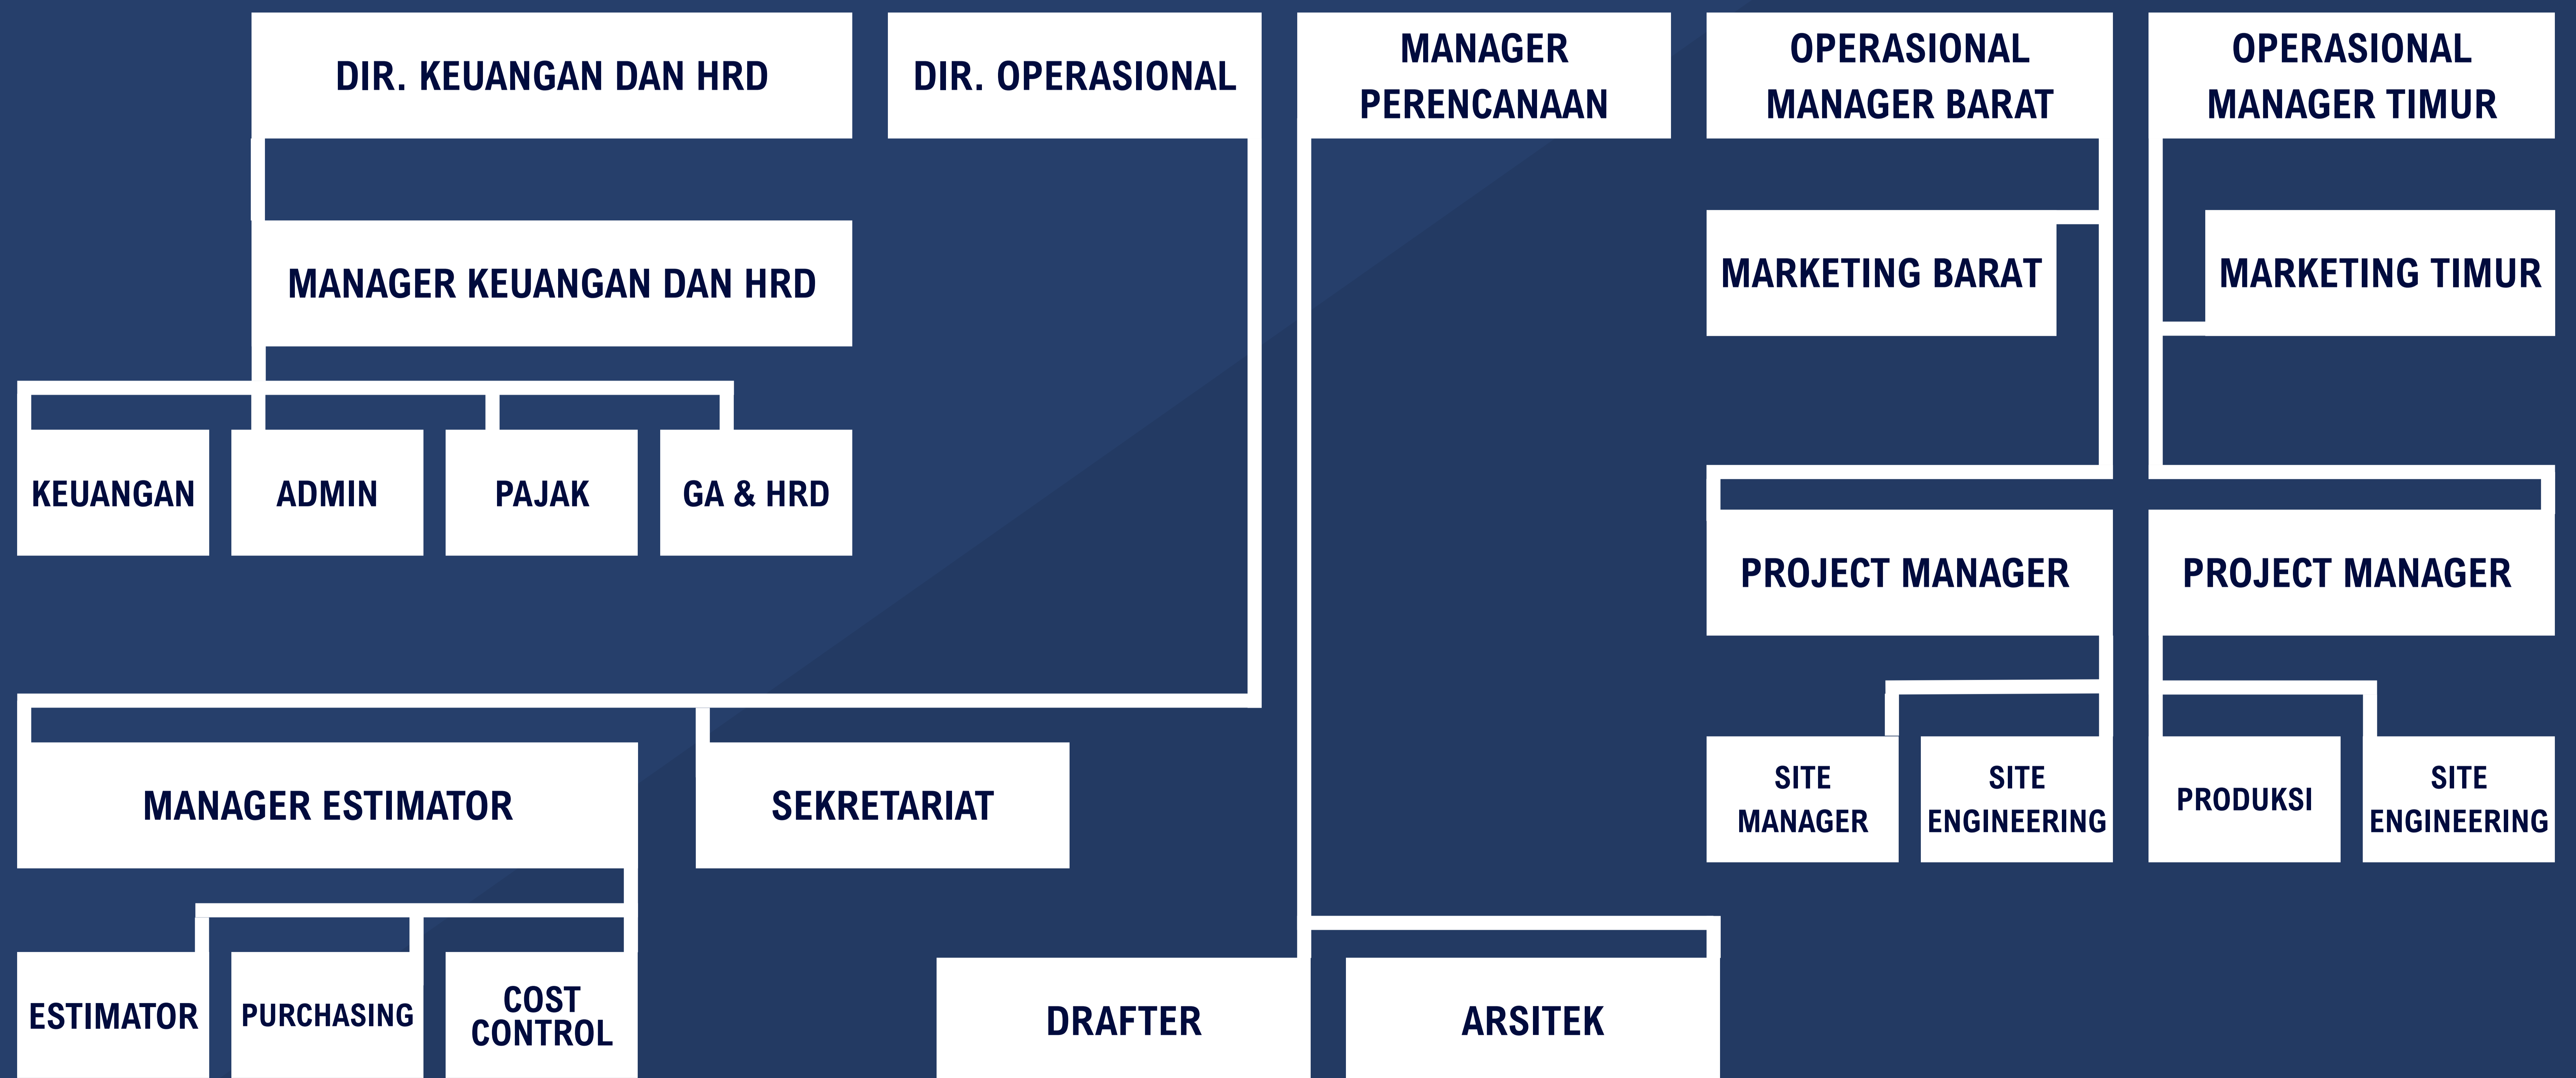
DIR. KEUANGAN DAN HRD

DIR. OPERASIONAL

MANAGER PERENCANAAN

OPERASIONAL MANAGER BARAT

OPERASIONAL MANAGER TIMUR

MANAGER KEUANGAN DAN HRD

MARKETING BARAT

MARKETING TIMUR

KEUANGAN

ADMIN

PAJAK

GA & HRD

PROJECT MANAGER

PROJECT MANAGER

MANAGER ESTIMATOR

SEKRETARIAT

SITE MANAGER

SITE ENGINEERING

PRODUKSI

SITE ENGINEERING

ESTIMATOR

PURCHASING

COST CONTROL

DRAFTER

ARSITEK